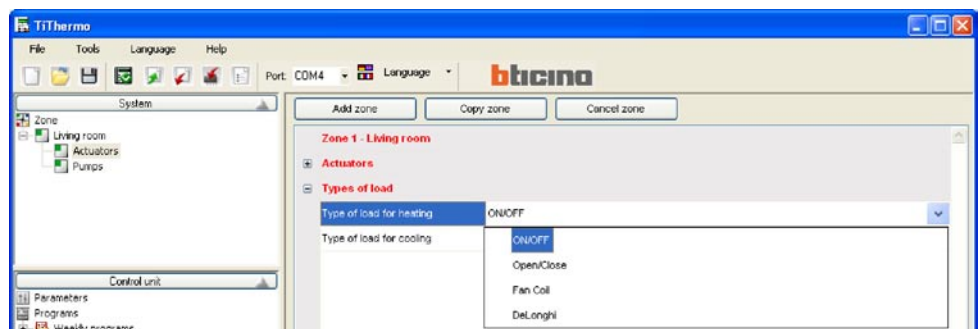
TiThermo

File Tools Language Help

Port: COM4 Language

bticino

System

Zone
Living room
Actuators
Pumps

Control unit

Parameters
Programs
Weekly programs

Add zone
Copy zone
Cancel zone

Zone 1 - Living room

Actuators

Types of load

| Type of load for heating | ON/OFF |
|---|---|
| Type of load for cooling | |

ON/OFF
Open/Close
Fan Coil
DeLonghi